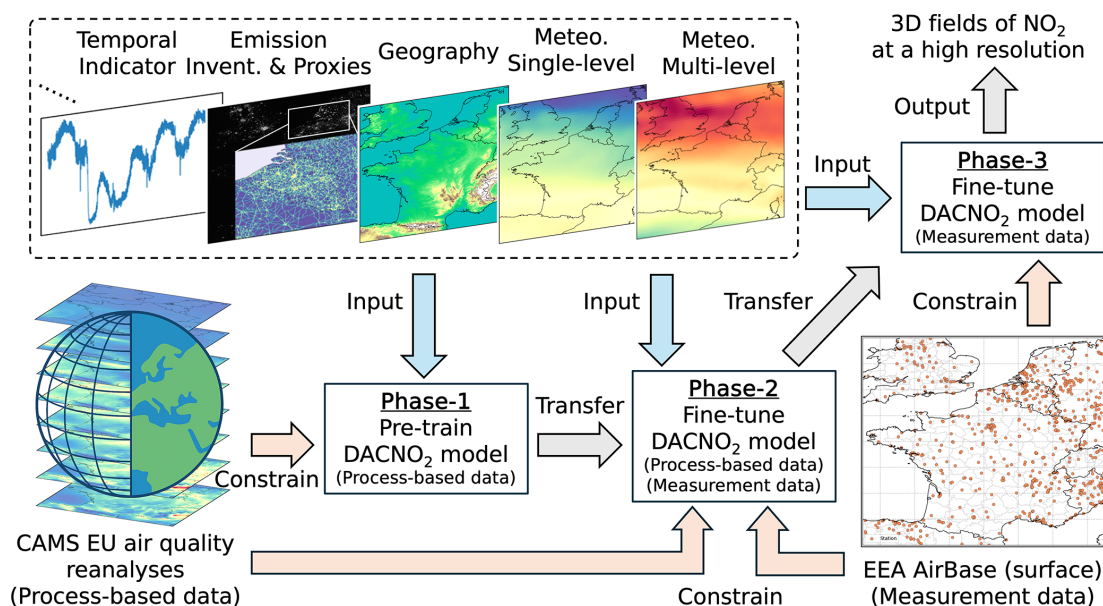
Temporal Indicator

Emission Invent. & Proxies

Geography

Meteo. Single-level

Meteo. Multi-level

3D fields of $NO_2$ at a high resolution

Output

Input

Phase-3
Fine-tune
DACNO$_2$ model
(Measurement data)

Constrain

Input

Input

Transfer

Phase-1
Pre-train
DACNO$_2$ model
(Process-based data)

Transfer

Phase-2
Fine-tune
DACNO$_2$ model
(Process-based data)
(Measurement data)

Constrain

CAMS EU air quality reanalyses (Process-based data)

Station

EEA AirBase (surface) (Measurement data)

Constrain